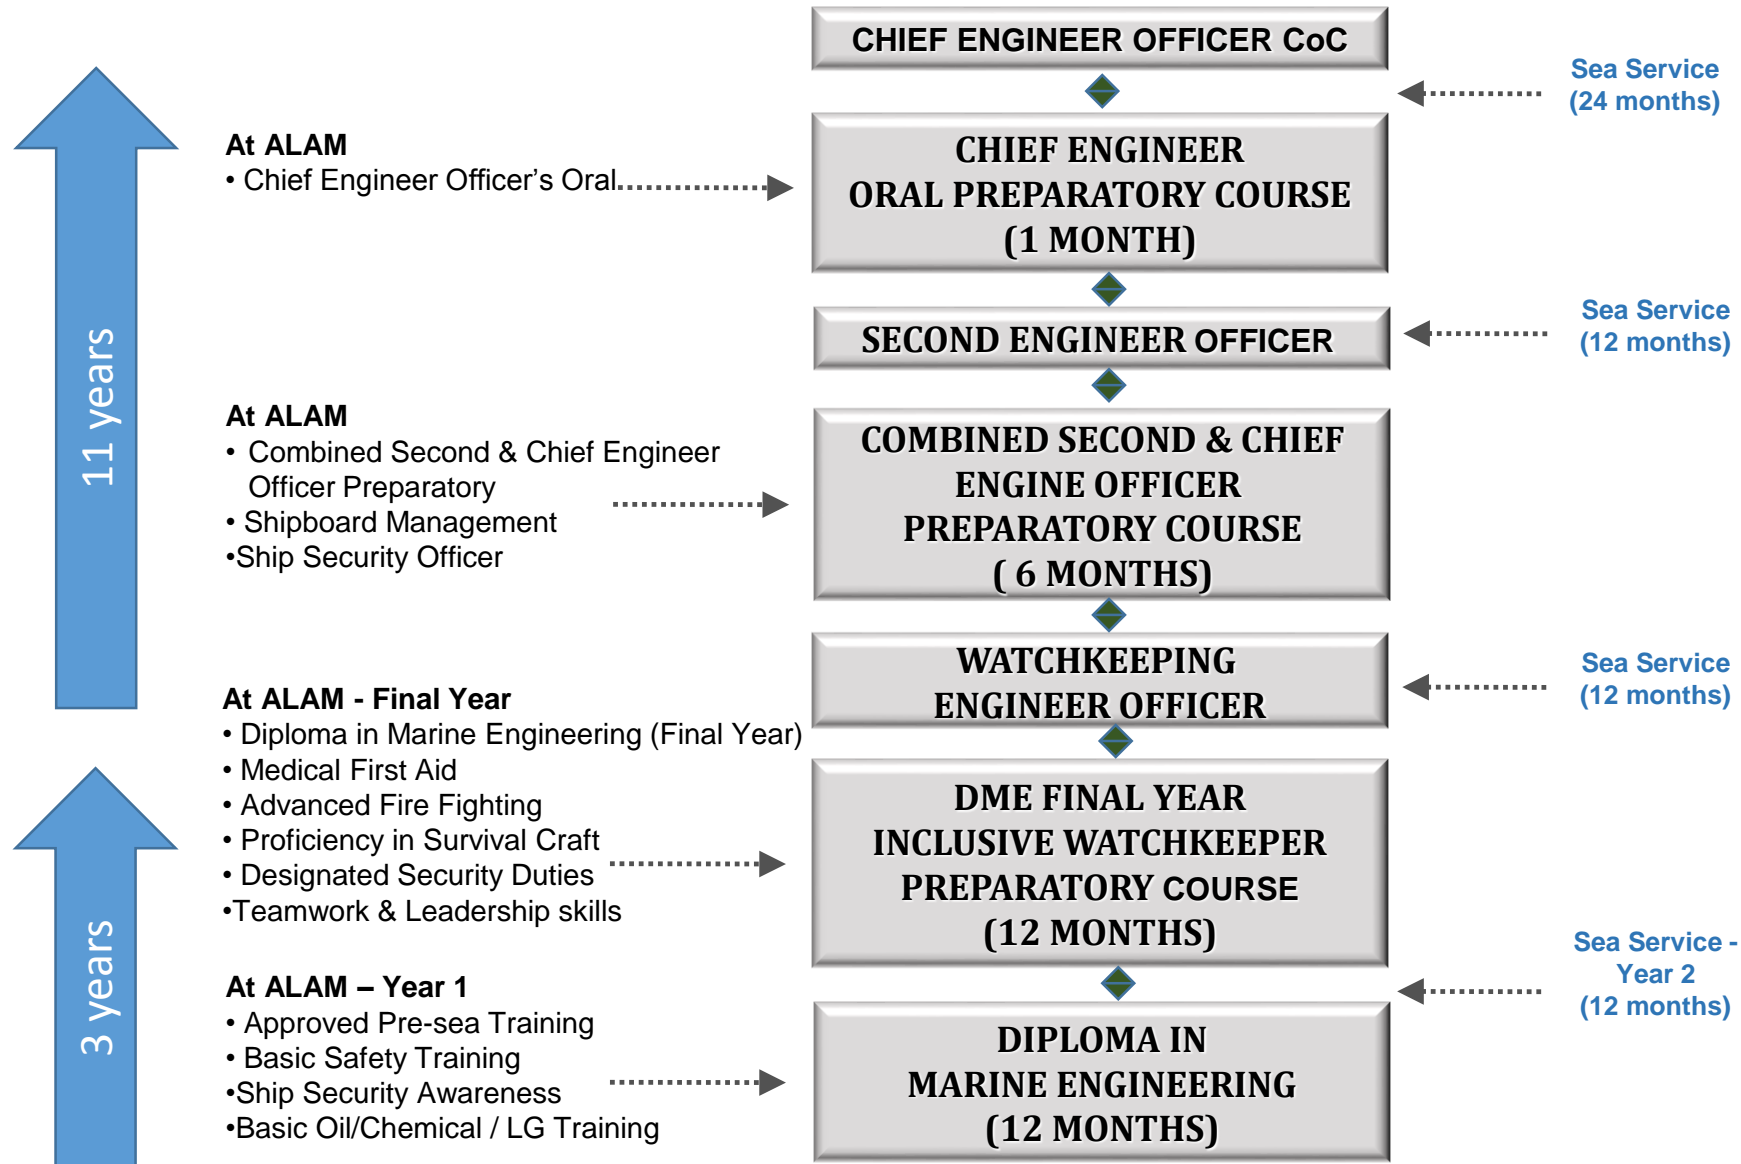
11 years

3 years

CHIEF ENGINEER OFFICER CoC

Sea Service (24 months)

At ALAM
• Chief Engineer Officer's Oral

CHIEF ENGINEER ORAL PREPARATORY COURSE (1 MONTH)

SECOND ENGINEER OFFICER

Sea Service (12 months)

At ALAM
• Combined Second & Chief Engineer Officer Preparatory
• Shipboard Management
•Ship Security Officer

COMBINED SECOND & CHIEF ENGINE OFFICER PREPARATORY COURSE ( 6 MONTHS)

WATCHKEEPING ENGINEER OFFICER

Sea Service (12 months)

At ALAM - Final Year
• Diploma in Marine Engineering (Final Year)
• Medical First Aid
• Advanced Fire Fighting
• Proficiency in Survival Craft
• Designated Security Duties
•Teamwork & Leadership skills

DME FINAL YEAR INCLUSIVE WATCHKEEPER PREPARATORY COURSE (12 MONTHS)

Sea Service - Year 2 (12 months)

At ALAM – Year 1
• Approved Pre-sea Training
• Basic Safety Training
•Ship Security Awareness
•Basic Oil/Chemical / LG Training

DIPLOMA IN MARINE ENGINEERING (12 MONTHS)